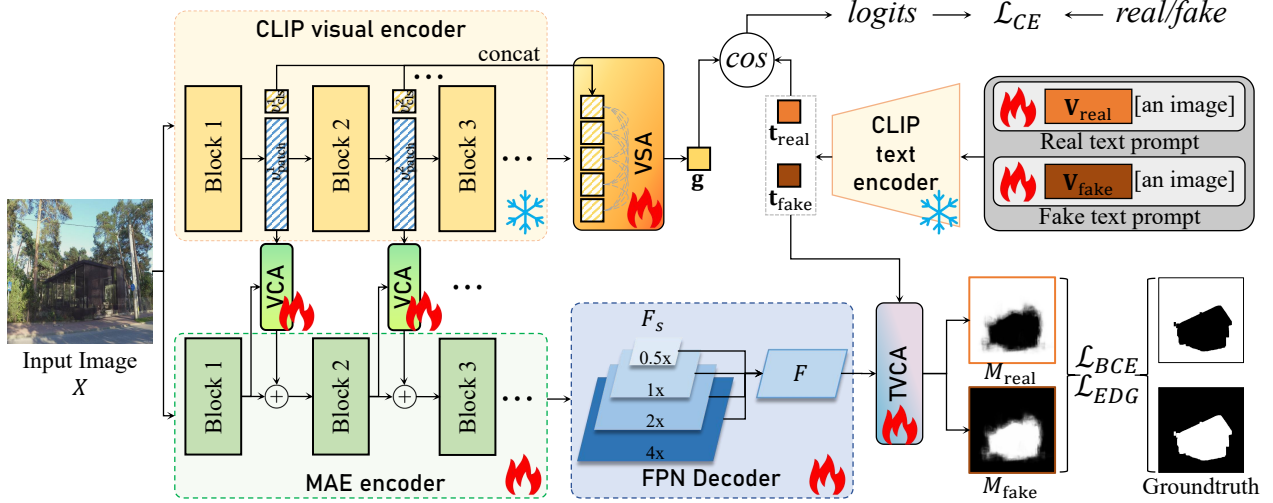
CLIP visual encoder

concat

$logits \longrightarrow \mathcal{L}_{CE} \longleftarrow real/fake$

$cos$

Block 1

$v^1_{cls}$

$v^1_{patch}$

Block 2

$v^2_{cls}$

$v^2_{patch}$

Block 3

...

VSA

$\mathbf{g}$

$\mathbf{t}_{\text{real}}$

$\mathbf{t}_{\text{fake}}$

CLIP text encoder

$\mathbf{V}_{\text{real}}$ [an image]

Real text prompt

$\mathbf{V}_{\text{fake}}$ [an image]

Fake text prompt

Input Image

$X$

VCA

VCA

...

Block 1

Block 2

Block 3

...

MAE encoder

$F_s$

0.5x

1x

2x

4x

$F$

FPN Decoder

TVCA

$M_{\text{real}}$

$M_{\text{fake}}$

$\mathcal{L}_{BCE}$

$\mathcal{L}_{EDG}$

Groundtruth